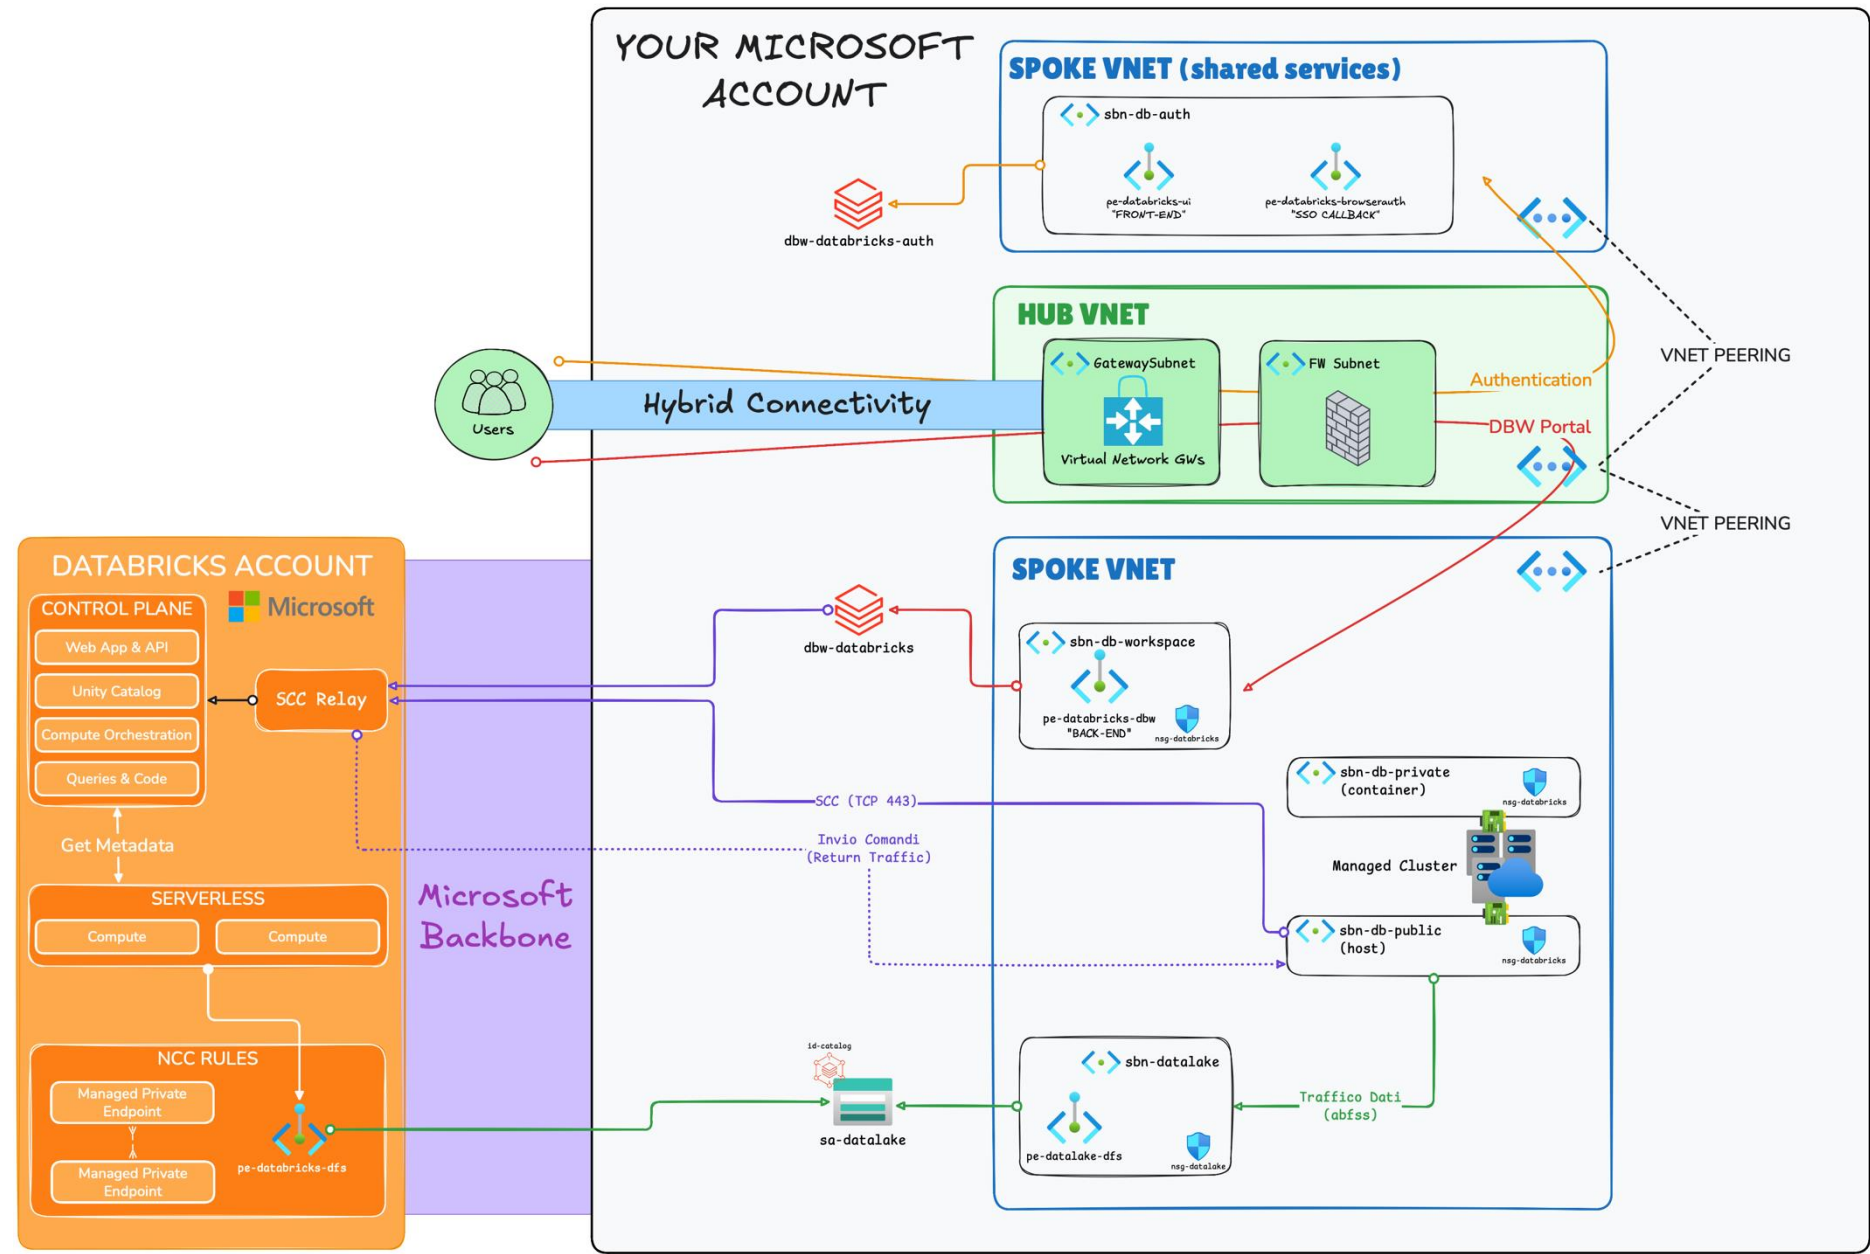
YOUR MICROSOFT ACCOUNT

SPOKE VNET (shared services)

sbn-db-auth

pe-databricks-ui "FRONT-END"

pe-databricks-browserauth "SSO CALLBACK"

dbw-databricks-auth

HUB VNET

GatewaySubnet

Virtual Network GWs

FW Subnet

Authentication

DBW Portal

VNET PEERING

VNET PEERING

Users

Hybrid Connectivity

DATABRICKS ACCOUNT

CONTROL PLANE

Microsoft

Web App & API

Unity Catalog

Compute Orchestration

Queries & Code

SCC Relay

Get Metadata

SERVERLESS

Compute

Compute

NCC RULES

Managed Private Endpoint

Managed Private Endpoint

pe-databricks-dfs

Microsoft Backbone

SPOKE VNET

dbw-databricks

sbn-db-workspace

pe-databricks-dbw "BACK-END"

nsg-databricks

sbn-db-private (container)

nsg-databricks

SCC (TCP 443)

Invio Comandi (Return Traffic)

Managed Cluster

sbn-db-public (host)

nsg-databricks

id-catalog

sa-datalake

sbn-datalake

pe-datalake-dfs

nsg-datalake

Traffico Dati (abfss)